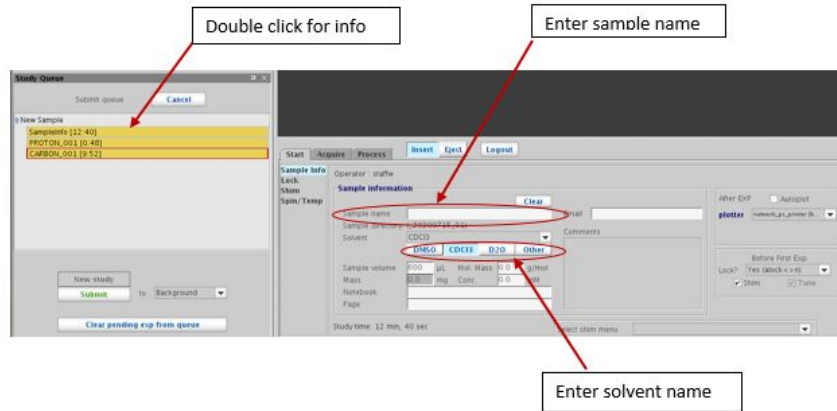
Double click for info

Enter sample name

Study Queue

Submit queue Cancel

New Sample
SampleInfo [12:40]
PROTON_001 [0:48]
CARBON_001 [9:52]

New study
Submit To Background
Clear pending exp from queue

Start Acquire Process Insert Eject Logout

Sample Info
Lock
Shim
Spin/Temp

Operator : staffw
Sample information
Clear
Sample name
Email
Sample directory s_20200715_01
Solvent CDCl3
Comments
DMSO CDCl3 D2O Other
Sample volume 600 μL Mol. Mass 0.0 g/mol
Mass 0.0 mg Conc 0.0 mM
Notebook
Page

After EXP Autoplot
plotter network_pc_printer

Before First Exp
Lock? Yes (block <-> n)
Shim Tune

Study time: 12 min, 40 sec
Select shim menu

Enter solvent name